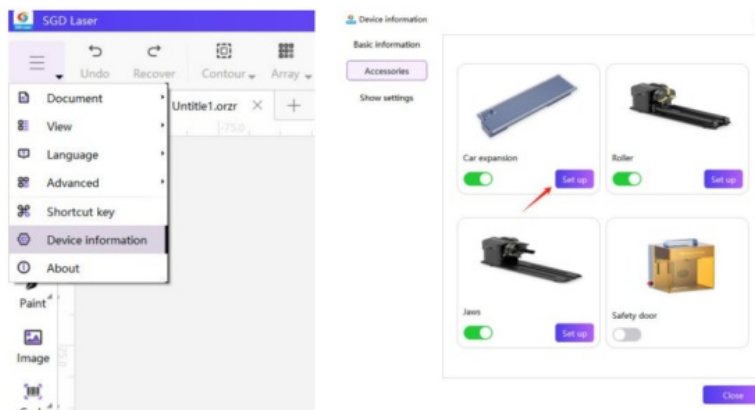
SGD Laser

Undo
Recover
Contour
Array

Document
View
Language
Advanced
Shortcut key
Device information
About

Untitle1.orzr

Paint
Image

Device information

Basic information
Accessories
Show settings

Car expansion
Set up
Roller
Set up
Jaws
Set up
Safety door

Close